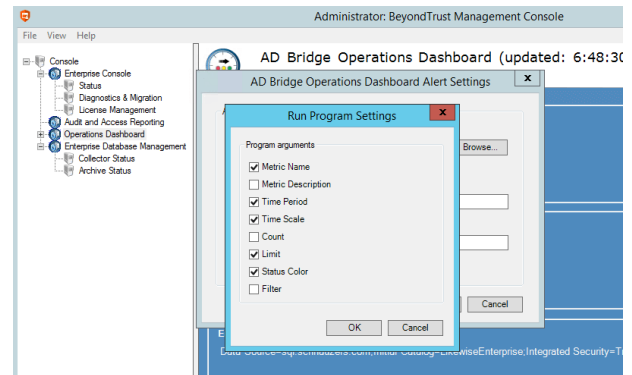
Administrator: BeyondTrust Management Console

File View Help

Console
Enterprise Console
Status
Diagnostics & Migration
License Management
Audit and Access Reporting
Operations Dashboard
Enterprise Database Management
Collector Status
Archive Status

AD Bridge Operations Dashboard (updated: 6:48:30

AD Bridge Operations Dashboard Alert Settings

x

Browse...

Cancel

Run Program Settings

x

Program arguments

☑ Metric Name
☐ Metric Description
☑ Time Period
☑ Time Scale
☐ Count
☑ Limit
☑ Status Color
☐ Filter

OK

Cancel

Data Source=sql.schnauzers.com;Initial Catalog=LikewiseEnterprise;Integrated Security=Tr